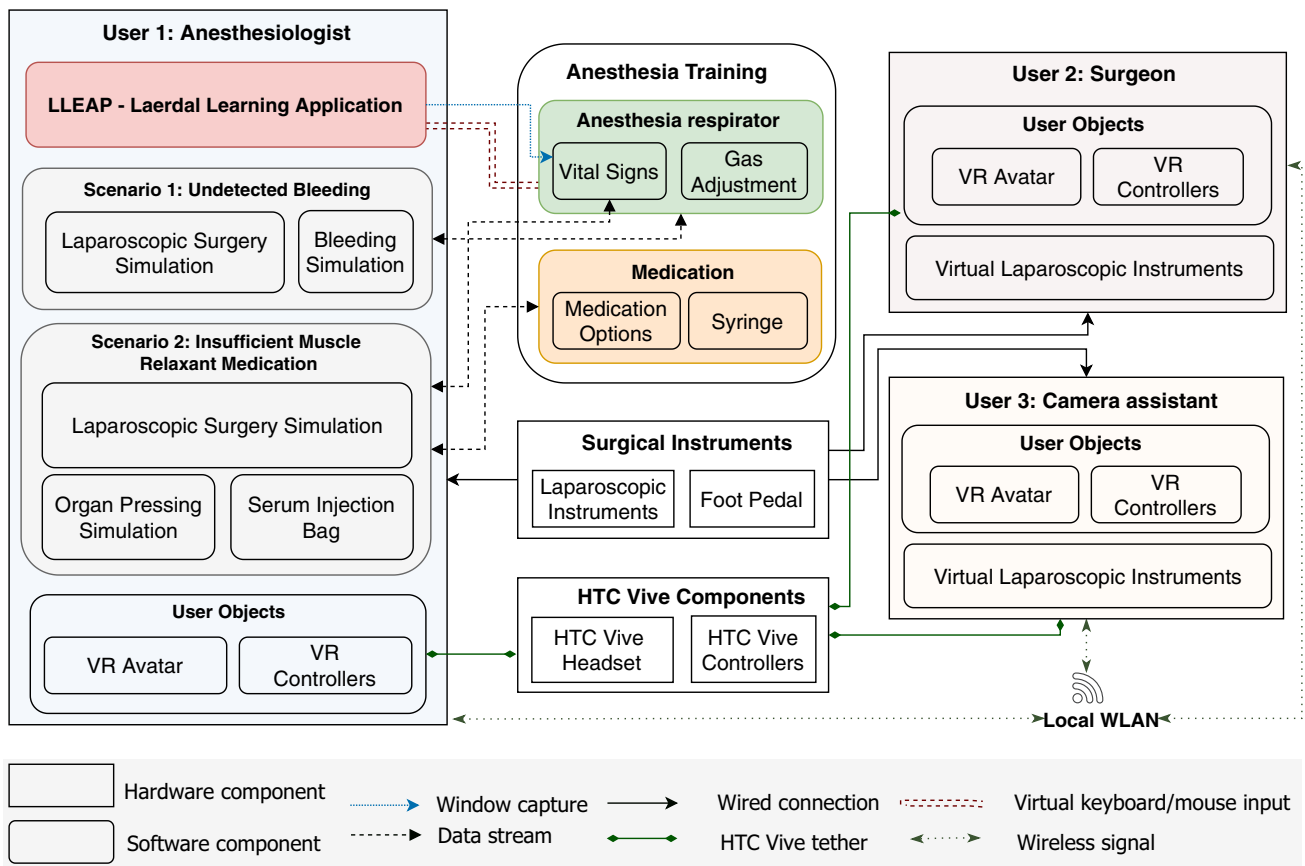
User 1: Anesthesiologist

LLEAP - Laerdal Learning Application

Scenario 1: Undetected Bleeding

Laparoscopic Surgery Simulation

Bleeding Simulation

Scenario 2: Insufficient Muscle Relaxant Medication

Laparoscopic Surgery Simulation

Organ Pressing Simulation

Serum Injection Bag

User Objects

VR Avatar

VR Controllers

Anesthesia Training

Anesthesia respirator

Vital Signs

Gas Adjustment

Medication

Medication Options

Syringe

Surgical Instruments

Laparoscopic Instruments

Foot Pedal

HTC Vive Components

HTC Vive Headset

HTC Vive Controllers

User 2: Surgeon

User Objects

VR Avatar

VR Controllers

Virtual Laparoscopic Instruments

User 3: Camera assistant

User Objects

VR Avatar

VR Controllers

Virtual Laparoscopic Instruments

Local WLAN

Hardware component

Software component

Window capture

Data stream

Wired connection

HTC Vive tether

Virtual keyboard/mouse input

Wireless signal